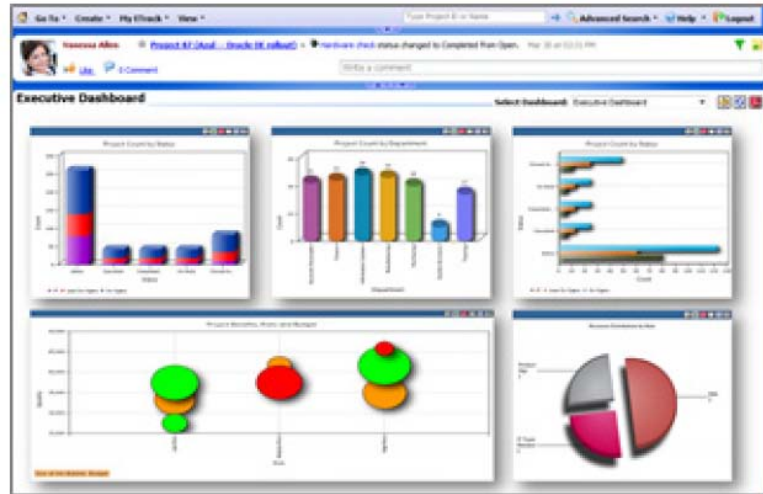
Go To ▾ Create ▾ My ITrack ▾ View ▾ Type Project ID or Name Advanced Search ▾ Help ▾ Logout

Vanessa Allen Project 67 (Acol - Oracle IE rollout) > Hardware check status changed to Completed from Open. Mar 30 at 02:21 PM
Like 0 Comment
Write a comment

Executive Dashboard
Select Dashboard: Executive Dashboard

Project Count by Status

Project Count by Department

Project Count by Status

Project Benefits, Risks and Budget

Resource Distribution by Role

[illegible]